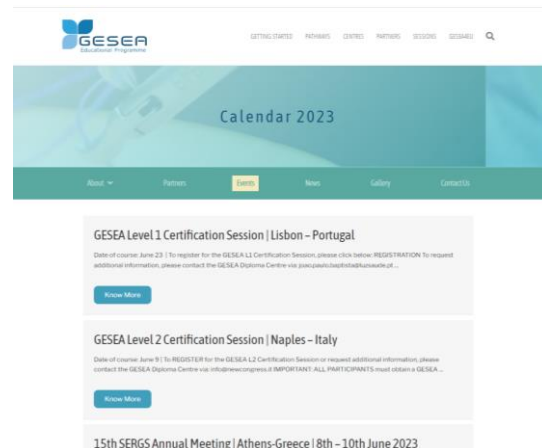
GESEA
Educational Programme

GETTING STARTED PATHWAYS CENTRES PARTNERS SESSIONS GESEA4EU

Calendar 2023

About Partners Events News Gallery Contact Us

GESEA Level 1 Certification Session | Lisbon – Portugal

Date of course: June 23 | To register for the GESEA L1 Certification Session, please click below: REGISTRATION To request additional information, please contact the GESEA Diploma Centre via: joao.paulo.baptista@luzsaude.pt ...

Know More

GESEA Level 2 Certification Session | Naples – Italy

Date of course: June 9 | To REGISTER for the GESEA L2 Certification Session or request additional information, please contact the GESEA Diploma Centre via: info@newcongress.it IMPORTANT: ALL PARTICIPANTS must obtain a GESEA ...

Know More

15th SERGS Annual Meeting | Athens-Greece | 8th – 10th June 2023